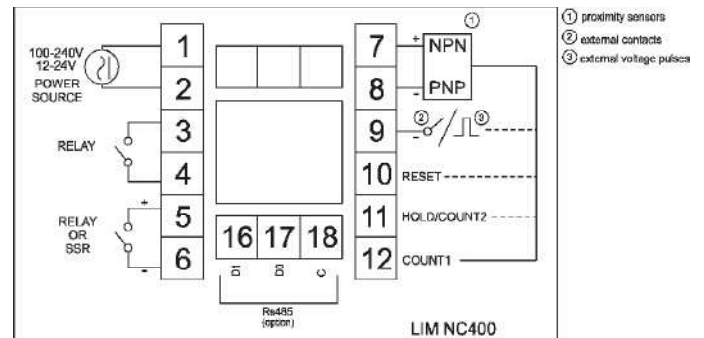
100-240V 12-24V POWER SOURCE

1

2

RELAY

3

4

RELAY OR SSR

+

5

-

6

16 17 18

D1 D0 C

Rs485 (option)

7

+

NPN

①

8

-

PNP

9

②

③

-

10 RESET

11 HOLD/COUNT2

12 COUNT1

LIM NC400

① proximity sensors

② external contacts

③ external voltage pulses